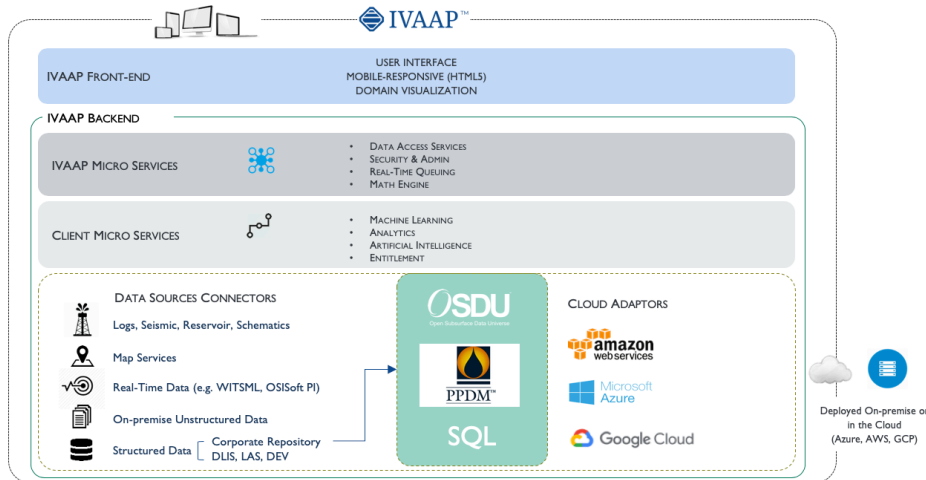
IVAAP™

IVAAP Front-end

User Interface
Mobile-Responsive (HTML5)
Domain Visualization

IVAAP Backend

IVAAP Micro Services

- Data Access Services
- Security & Admin
- Real-Time Queuing
- Math Engine

Client Micro Services

- Machine Learning
- Analytics
- Artificial Intelligence
- Entitlement

Data Sources Connectors

Logs, Seismic, Reservoir, Schematics

Map Services

Real-Time Data (e.g. WITSML, OSISoft PI)

On-premise Unstructured Data

Structured Data

Corporate Repository
DLIS, LAS, DEV

OSDU
Open Subsurface Data Universe

PPDM™

SQL

Cloud Adaptors

amazon web services

Microsoft Azure

Google Cloud

Deployed On-premise or in the Cloud (Azure, AWS, GCP)